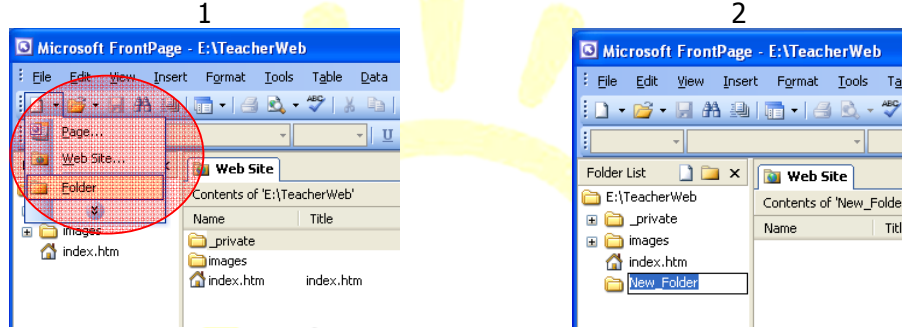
1

Microsoft FrontPage - E:\TeacherWeb

File Edit View Insert Format Tools Table Data

Page...
Web Site...
Folder

Web Site

Contents of 'E:\TeacherWeb'

| Name | Title |
|---|---|
| _private | |
| images | |
| index.htm | index.htm |

images
index.htm

2

Microsoft FrontPage - E:\TeacherWeb

File Edit View Insert Format Tools Ta

Folder List

E:\TeacherWeb
_private
images
index.htm
New_Folder

Web Site

Contents of 'New_Folde

| Name | Titl |
|---|---|